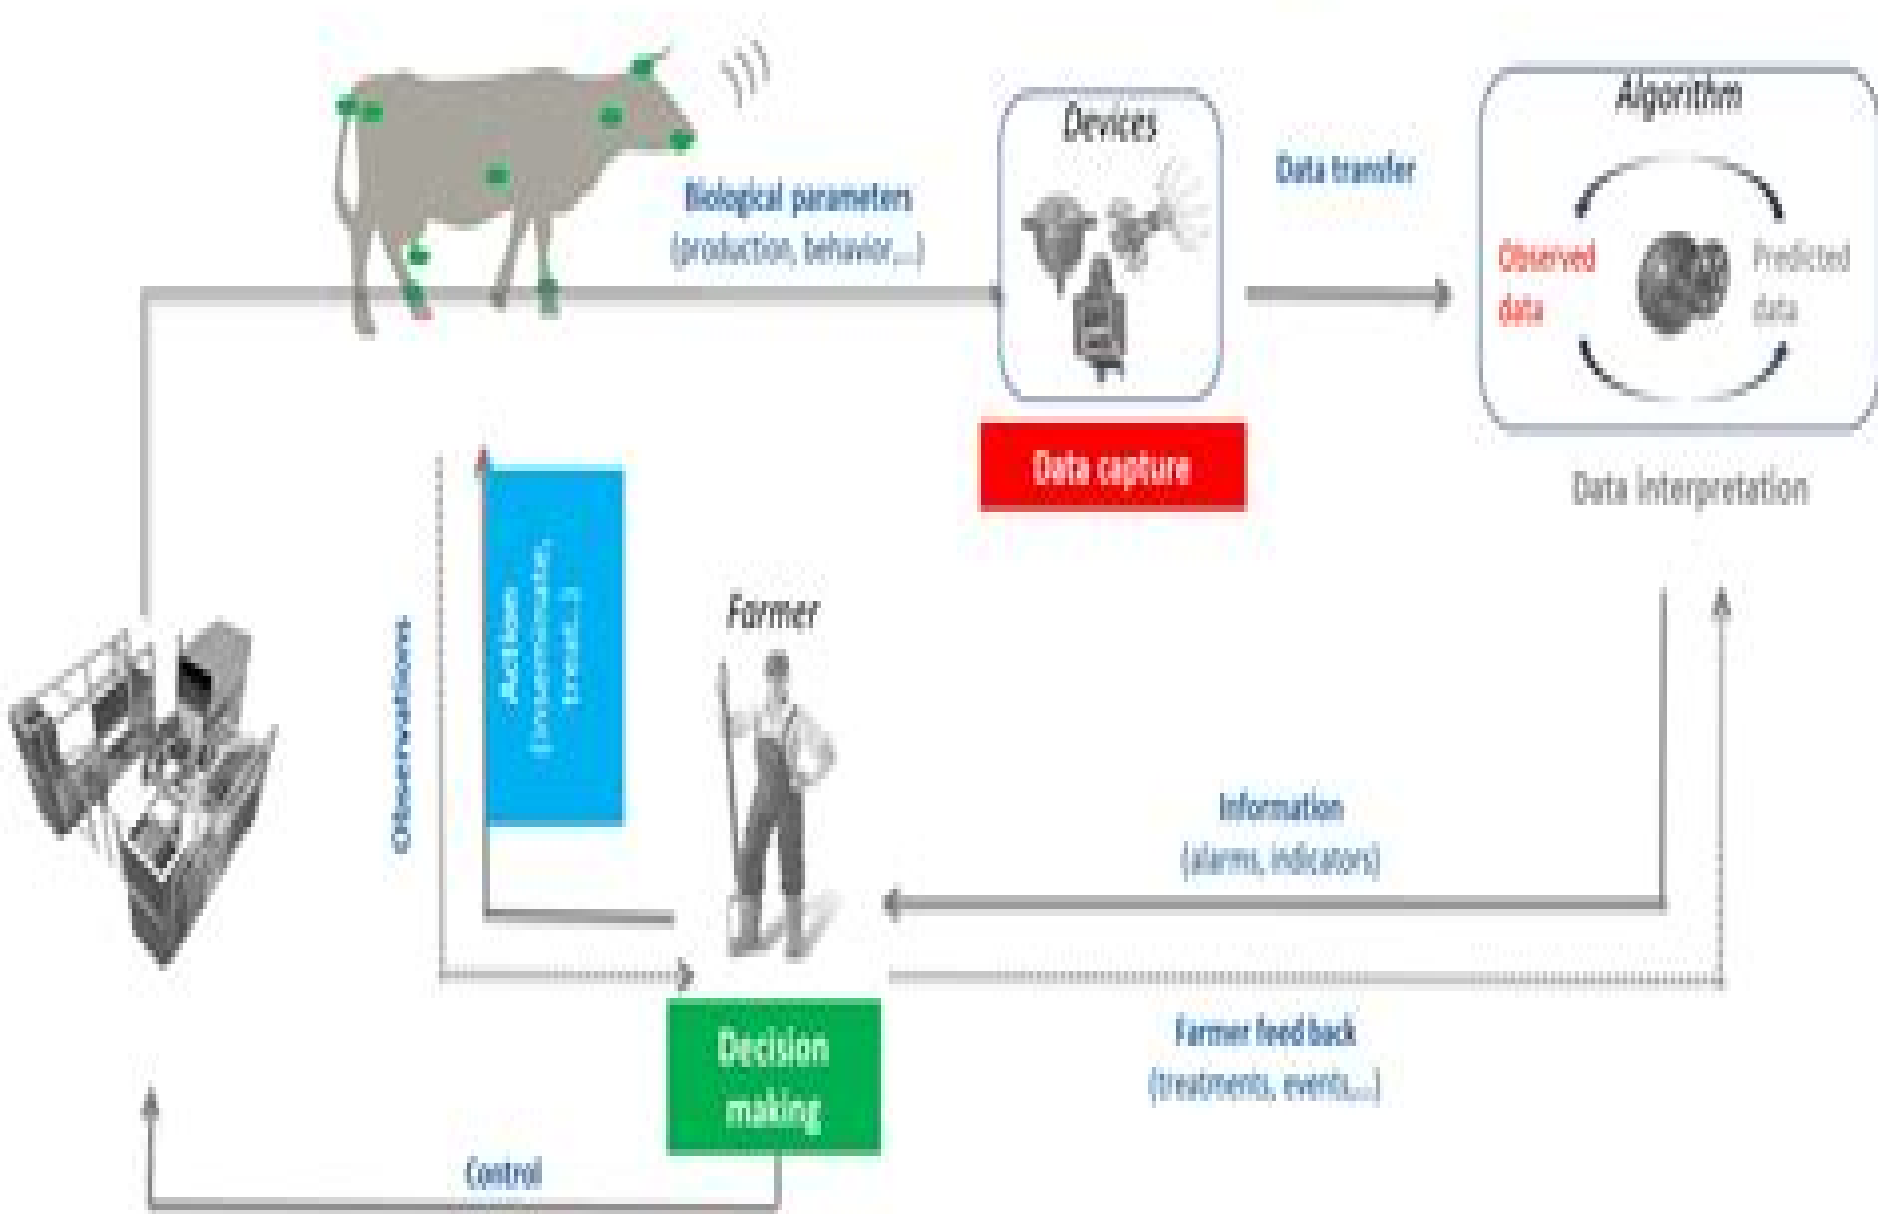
Devices

Algorithm

Biological parameters
(production, behavior,...)

Data transfer

Observed data

Predicted data

Data capture

Data interpretation

Action
(inseminate, treat...)

Observations

Farmer

Information
(alarms, indicators)

Farmer feed back
(treatments, events,...)

Decision making

Control